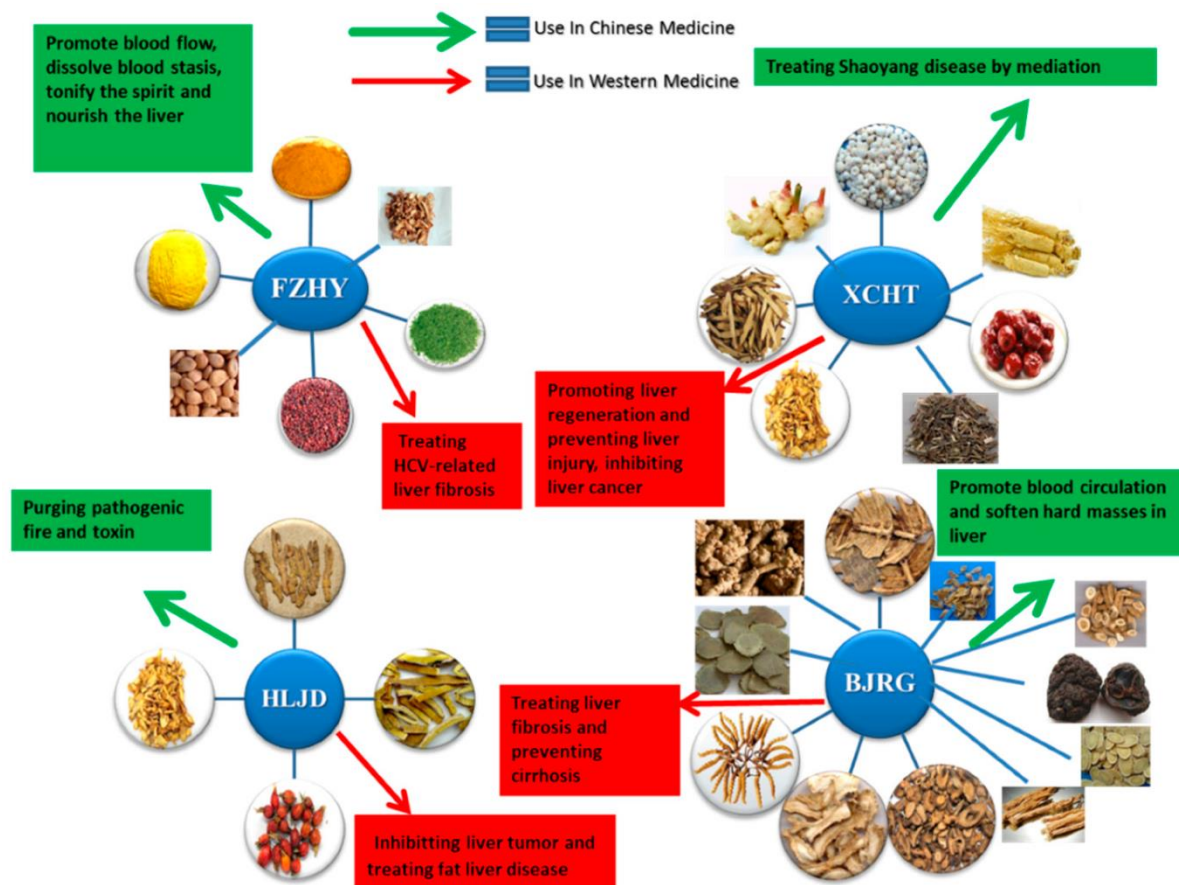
Use In Chinese Medicine

Use In Western Medicine

Promote blood flow, dissolve blood stasis, tonify the spirit and nourish the liver

FZHY

Treating HCV-related liver fibrosis

Treating Shaoyang disease by mediation

XCHT

Promoting liver regeneration and preventing liver injury, inhibiting liver cancer

Purging pathogenic fire and toxin

HLJD

Inhibitting liver tumor and treating fat liver disease

Promote blood circulation and soften hard masses in liver

BJRG

Treating liver fibrosis and preventing cirrhosis